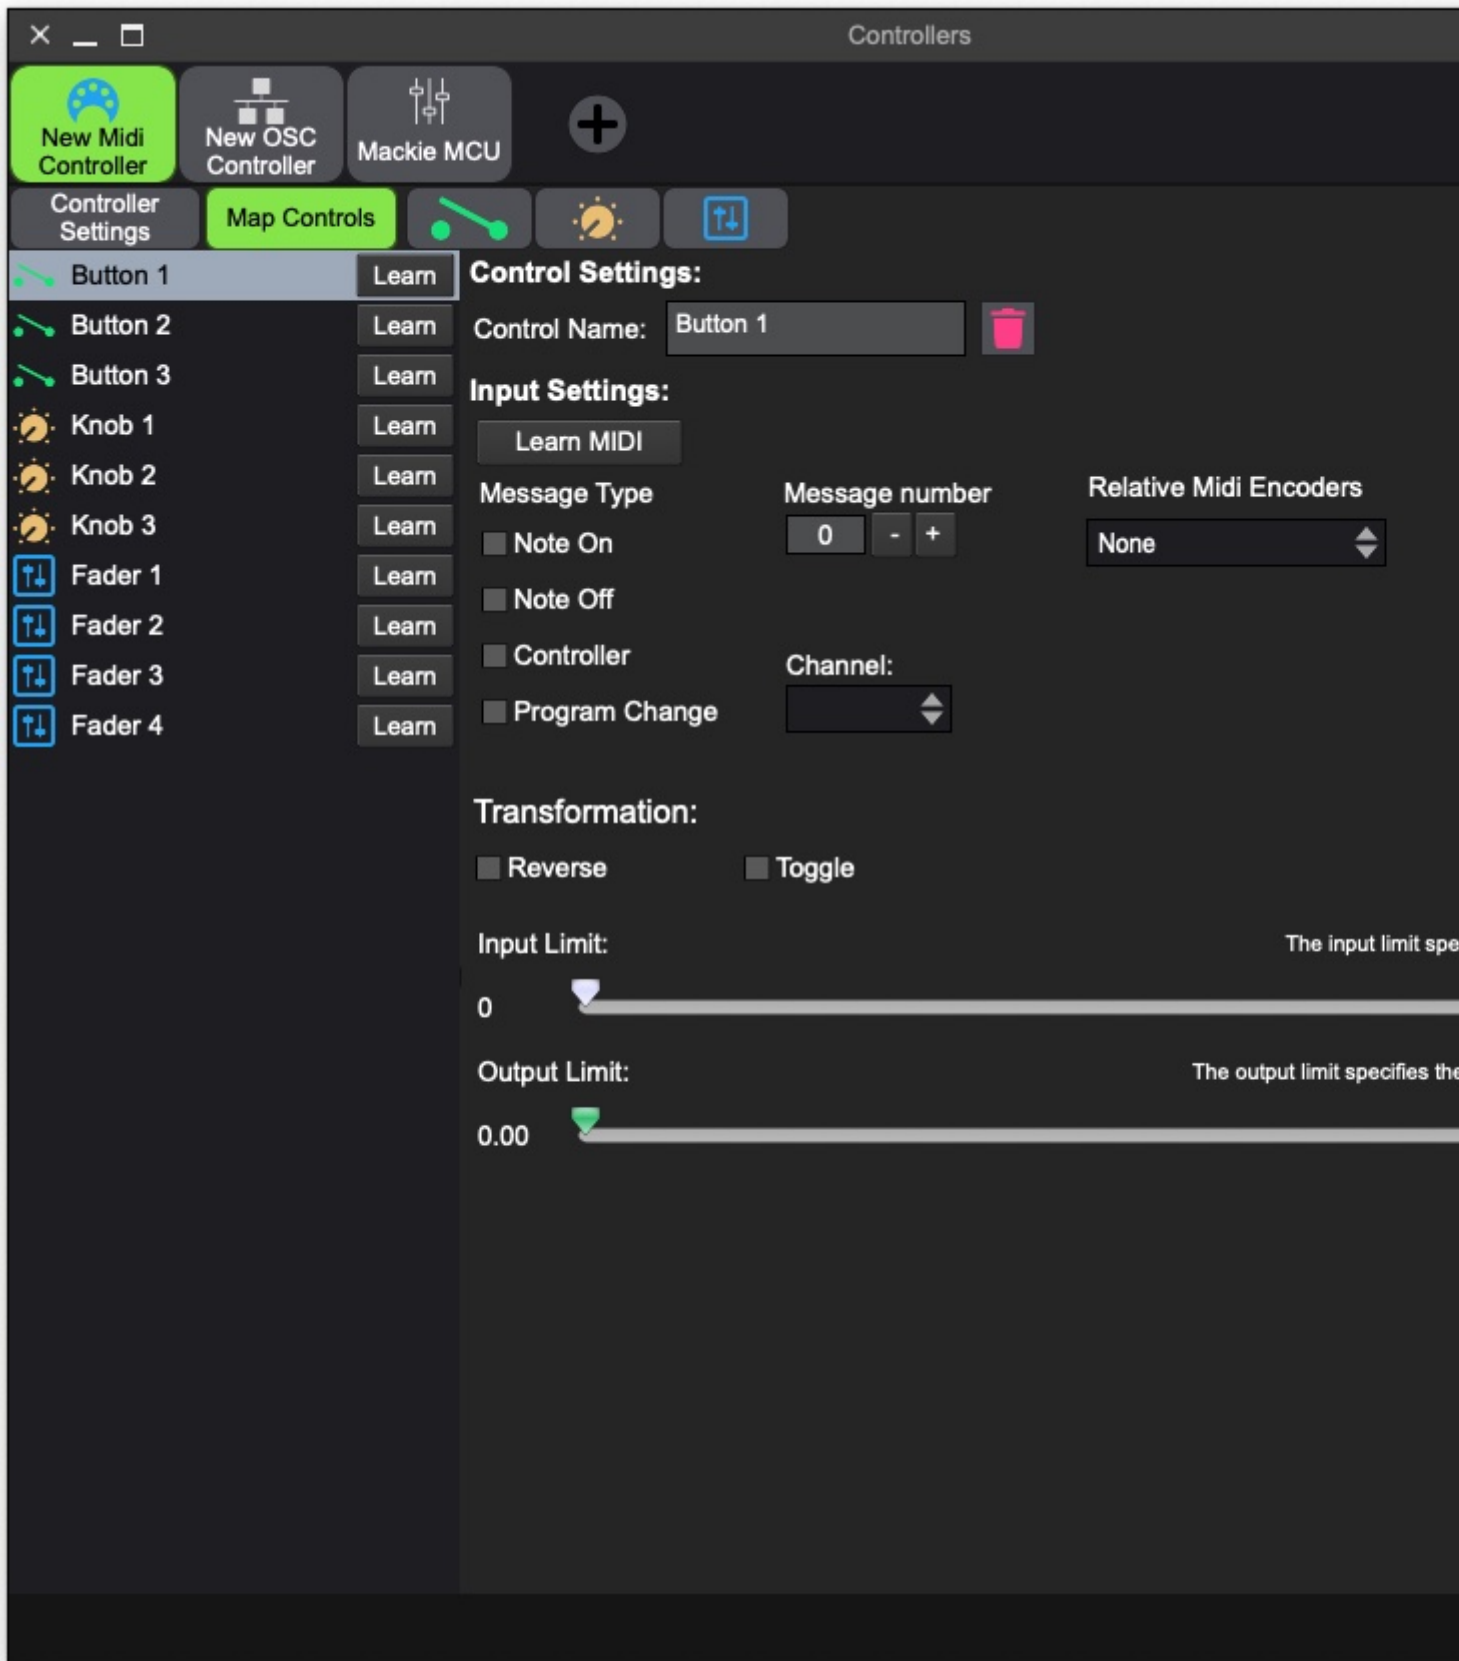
Controllers

New Midi Controller
New OSC Controller
Mackie MCU

Controller Settings
Map Controls

Button 1 Learn
Button 2 Learn
Button 3 Learn
Knob 1 Learn
Knob 2 Learn
Knob 3 Learn
Fader 1 Learn
Fader 2 Learn
Fader 3 Learn
Fader 4 Learn

Control Settings:
Control Name: Button 1

Input Settings:
Learn MIDI
Message Type
Note On
Note Off
Controller
Program Change
Message number
0 - +
Channel:
Relative Midi Encoders
None

Transformation:
Reverse
Toggle

Input Limit:
The input limit spe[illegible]
0

Output Limit:
The output limit specifies the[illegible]
0.00